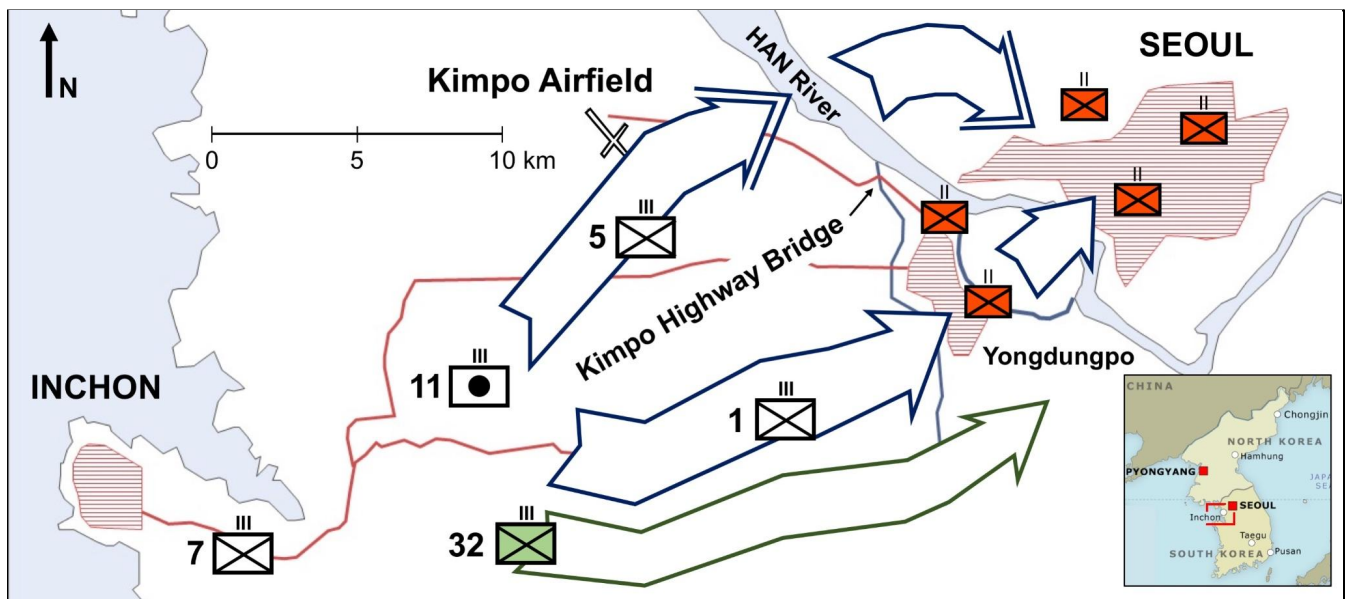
N

Kimpo Airfield

HAN River

SEOUL

0 5 10 km

II
II
II
II
II

III
5

Kimpo Highway Bridge

III
11

INCHON

III
1

Yongdungpo

III
7

III
32

CHINA
Chongjin
NORTH KOREA
Hamhung
PYONGYANG
JAPA
SE
SEOUL
Inchon
Taegu
SOUTH KOREA
Pusan